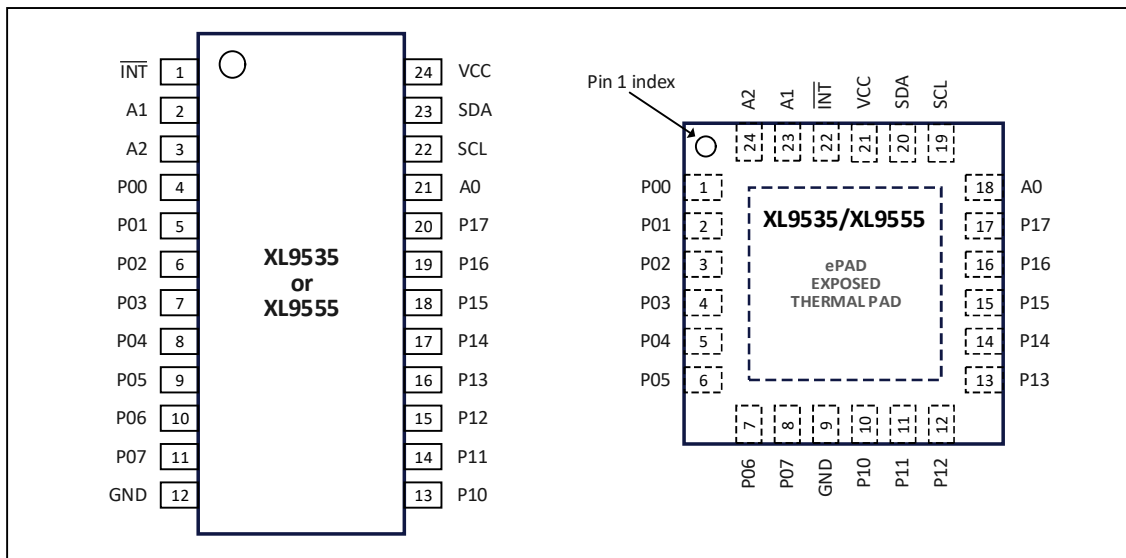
$\overline{INT}$ 1
A1 2
A2 3
P00 4
P01 5
P02 6
P03 7
P04 8
P05 9
P06 10
P07 11
GND 12

XL9535
or
XL9555

24 VCC
23 SDA
22 SCL
21 A0
20 P17
19 P16
18 P15
17 P14
16 P13
15 P12
14 P11
13 P10

Pin 1 index

A2 A1 $\overline{INT}$ VCC SDA SCL
24 23 22 21 20 19

P00 1
P01 2
P02 3
P03 4
P04 5
P05 6

XL9535/XL9555

ePAD
EXPOSED
THERMAL PAD

18 A0
17 P17
16 P16
15 P15
14 P14
13 P13

7 8 9 10 11 12
P06 P07 GND P10 P11 P12